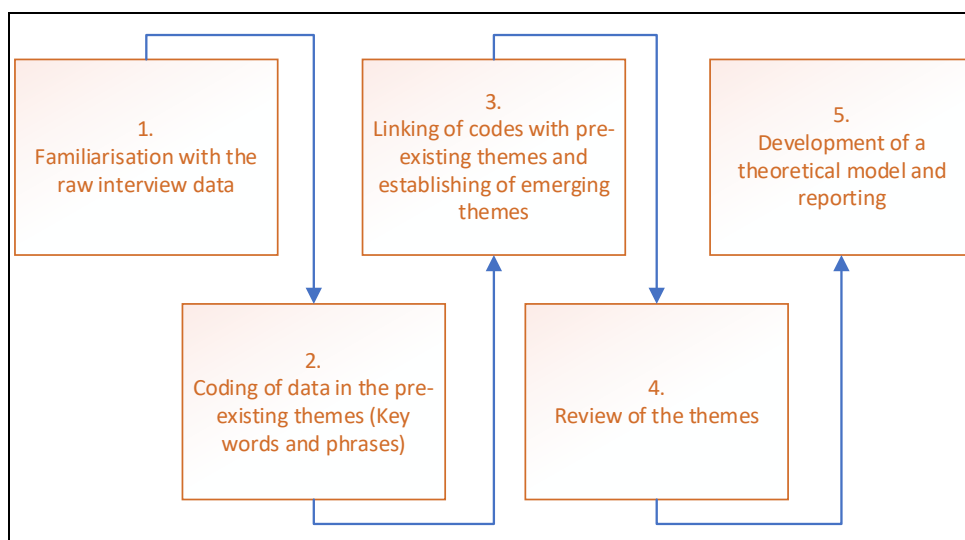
1.
Familiarisation with the raw interview data

2.
Coding of data in the pre-existing themes (Key words and phrases)

3.
Linking of codes with pre-existing themes and establishing of emerging themes

4.
Review of the themes

5.
Development of a theoretical model and reporting